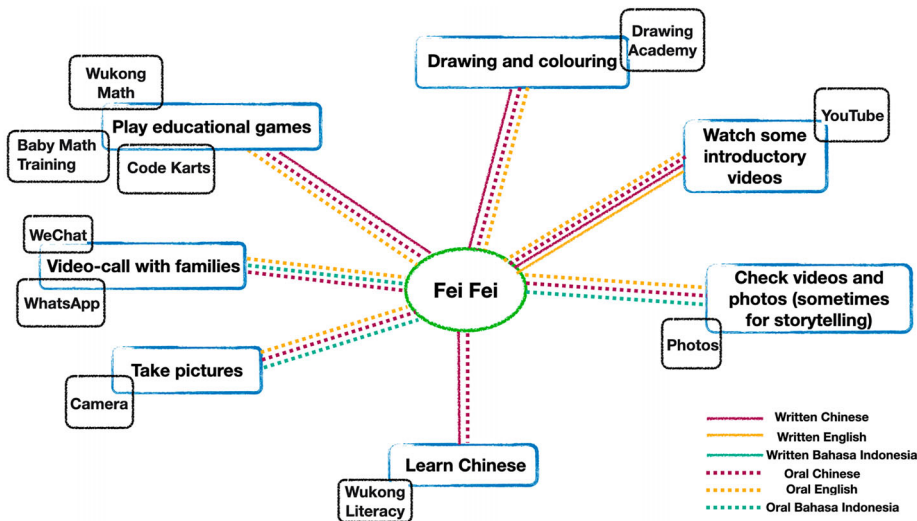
Drawing and colouring

Drawing Academy

Wukong Math

Play educational games

Baby Math Training

Code Karts

Watch some introductory videos

YouTube

WeChat

Video-call with families

WhatsApp

Fei Fei

Check videos and photos (sometimes for storytelling)

Photos

Take pictures

Camera

Learn Chinese

Wukong Literacy

Written Chinese
Written English
Written Bahasa Indonesia
Oral Chinese
Oral English
Oral Bahasa Indonesia